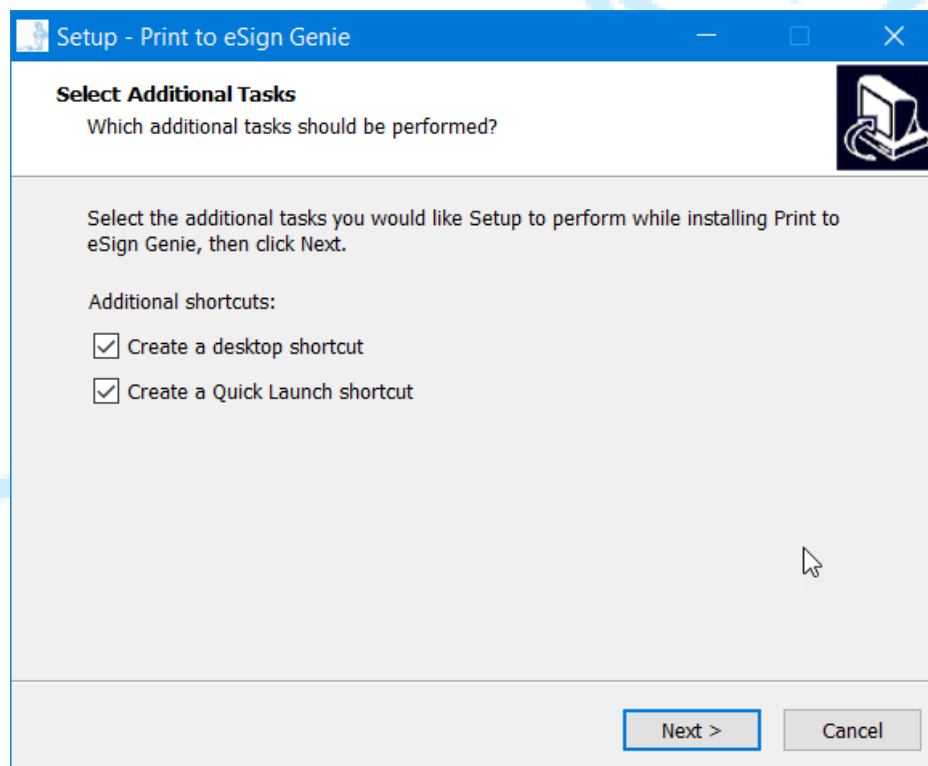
Setup - Print to eSign Genie

Select Additional Tasks
Which additional tasks should be performed?

Select the additional tasks you would like Setup to perform while installing Print to eSign Genie, then click Next.

Additional shortcuts:

Create a desktop shortcut

Create a Quick Launch shortcut

Next >
Cancel